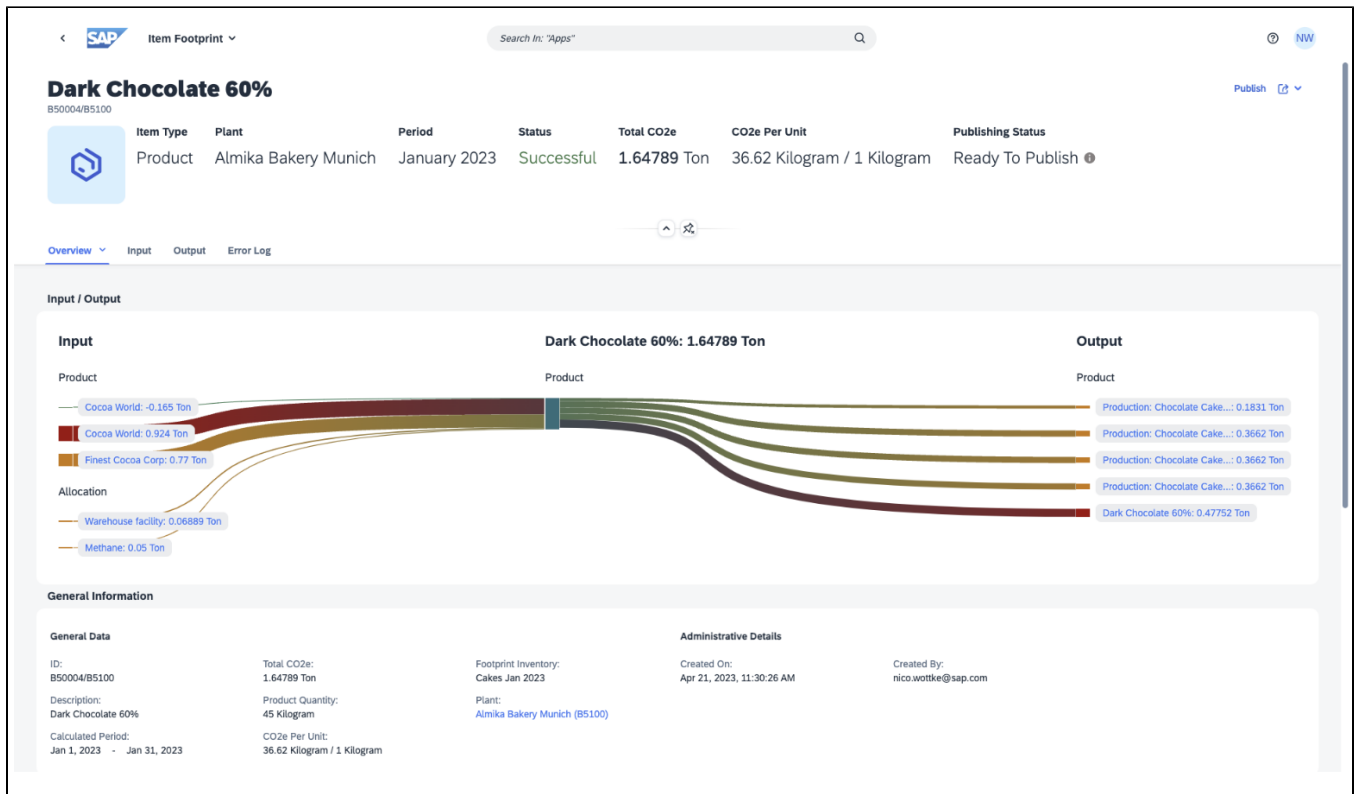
SAP Item Footprint

Search In: "Apps"

NW

Dark Chocolate 60%
B50004/B5100

Publish

| Item Type | Plant | Period | Status | Total CO2e | CO2e Per Unit | Publishing Status |
|---|---|---|---|---|---|---|
| Product | Almika Bakery Munich | January 2023 | Successful | 1.64789 Ton | 36.62 Kilogram / 1 Kilogram | Ready To Publish |

Overview Input Output Error Log

Input / Output

Input

Product

Cocoa World: -0.165 Ton
Cocoa World: 0.924 Ton
Finest Cocoa Corp: 0.77 Ton

Allocation

Warehouse facility: 0.06889 Ton
Methane: 0.05 Ton

Dark Chocolate 60%: 1.64789 Ton

Product

Output

Product

Production: Chocolate Cake...: 0.1831 Ton
Production: Chocolate Cake...: 0.3662 Ton
Production: Chocolate Cake...: 0.3662 Ton
Production: Chocolate Cake...: 0.3662 Ton
Dark Chocolate 60%: 0.47752 Ton

General Information

General Data

ID:
B50004/B5100

Description:
Dark Chocolate 60%

Calculated Period:
Jan 1, 2023 - Jan 31, 2023

Total CO2e:
1.64789 Ton

Product Quantity:
45 Kilogram

CO2e Per Unit:
36.62 Kilogram / 1 Kilogram

Footprint Inventory:
Cakes Jan 2023

Plant:
Almika Bakery Munich (B5100)

Administrative Details

Created On:
Apr 21, 2023, 11:30:26 AM

Created By:
nico.wottke@sap.com